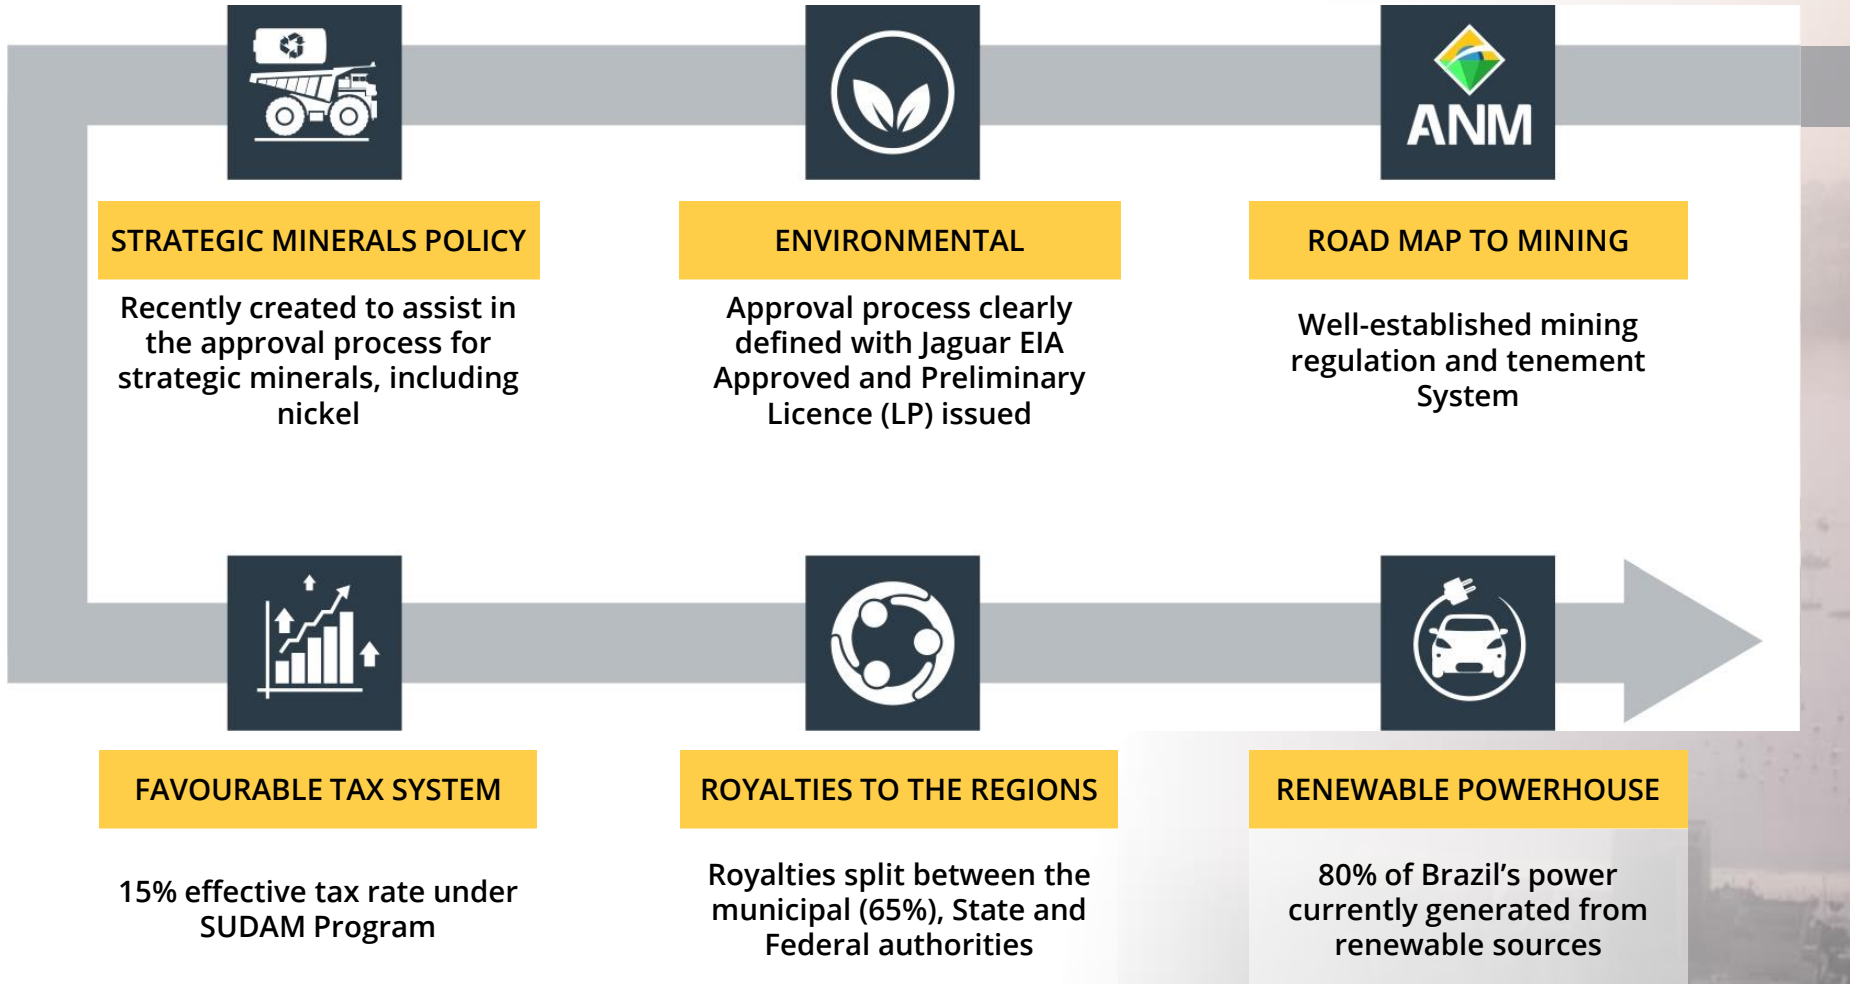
ANM

STRATEGIC MINERALS POLICY

Recently created to assist in the approval process for strategic minerals, including nickel

ENVIRONMENTAL

Approval process clearly defined with Jaguar EIA Approved and Preliminary Licence (LP) issued

ROAD MAP TO MINING

Well-established mining regulation and tenement System

FAVOURABLE TAX SYSTEM

15% effective tax rate under SUDAM Program

ROYALTIES TO THE REGIONS

Royalties split between the municipal (65%), State and Federal authorities

RENEWABLE POWERHOUSE

80% of Brazil's power currently generated from renewable sources